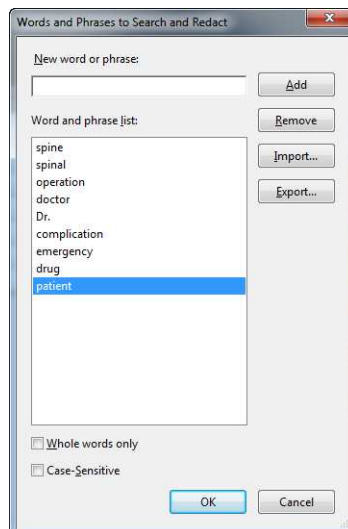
Words and Phrases to Search and Redact

New word or phrase:

Add

Word and phrase list:

Remove

spine
spinal
operation
doctor
Dr.
complication
emergency
drug
patient

Import...

Export...

Whole words only

Case-Sensitive

OK

Cancel